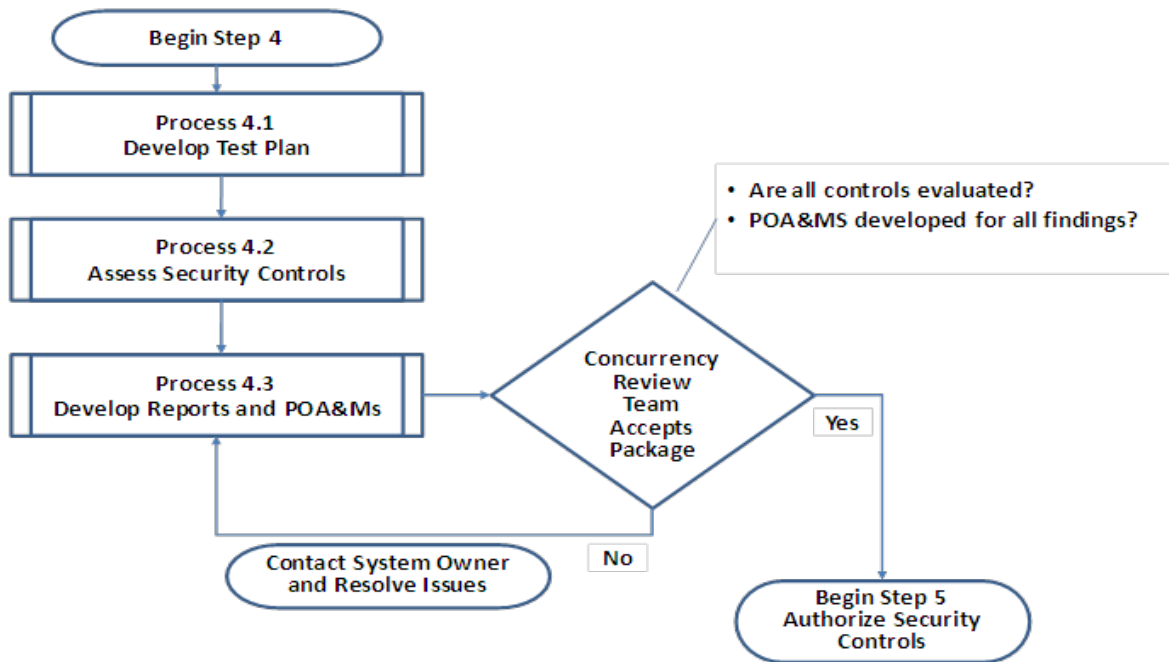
Begin Step 4

Process 4.1
Develop Test Plan

Process 4.2
Assess Security Controls

Process 4.3
Develop Reports and POA&Ms

• Are all controls evaluated?
• POA&MS developed for all findings?

Concurrency Review Team Accepts Package

Yes

No

Contact System Owner and Resolve Issues

Begin Step 5
Authorize Security Controls